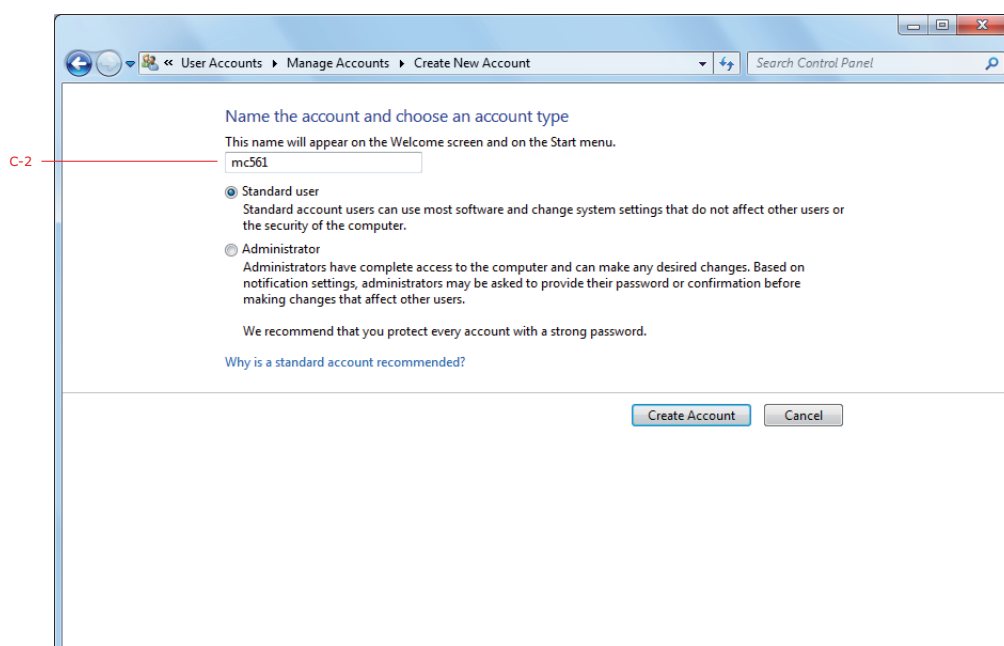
« User Accounts ▸ Manage Accounts ▸ Create New Account

Search Control Panel

Name the account and choose an account type

This name will appear on the Welcome screen and on the Start menu.

C-2

mc561

Standard user

Standard account users can use most software and change system settings that do not affect other users or the security of the computer.

Administrator

Administrators have complete access to the computer and can make any desired changes. Based on notification settings, administrators may be asked to provide their password or confirmation before making changes that affect other users.

We recommend that you protect every account with a strong password.

Why is a standard account recommended?

Create Account

Cancel